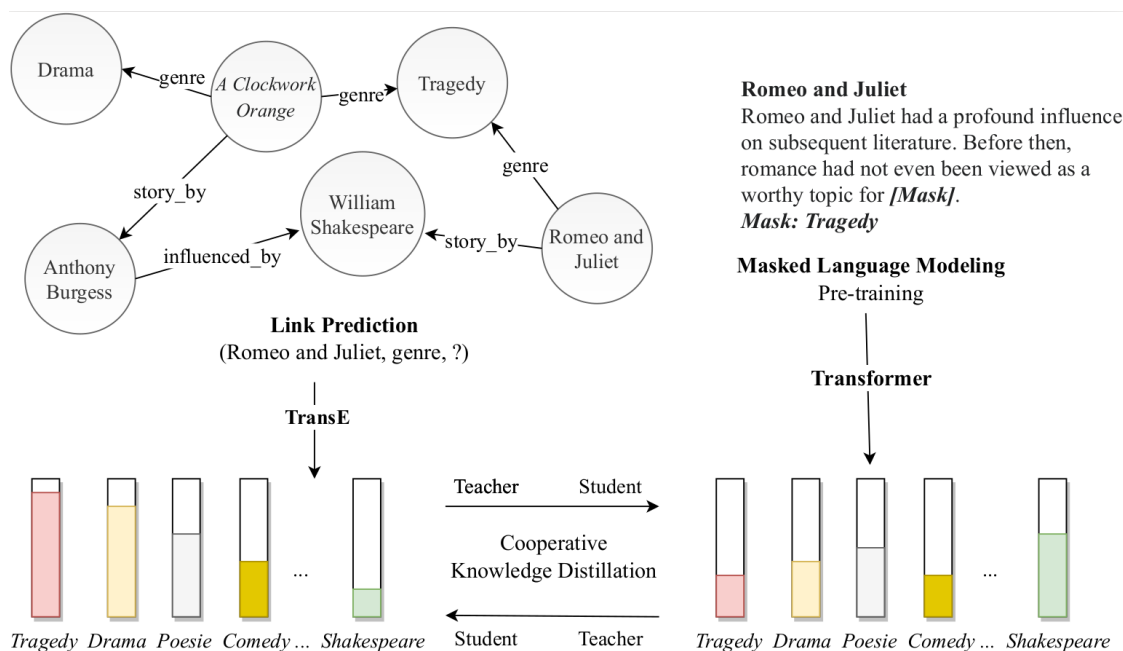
Drama

genre

A Clockwork Orange

genre

Tragedy

genre

story_by

William Shakespeare

story_by

Romeo and Juliet

Anthony Burgess

influenced_by

**Romeo and Juliet**
Romeo and Juliet had a profound influence on subsequent literature. Before then, romance had not even been viewed as a worthy topic for ***[Mask]***.
***Mask: Tragedy***

**Masked Language Modeling**
Pre-training

**Link Prediction**
(Romeo and Juliet, genre, ?)

**Transformer**

**TransE**

Teacher Student

Cooperative Knowledge Distillation

Student Teacher

*Tragedy* *Drama* *Poesie* *Comedy* ... *Shakespeare*

*Tragedy* *Drama* *Poesie* *Comedy* ... *Shakespeare*